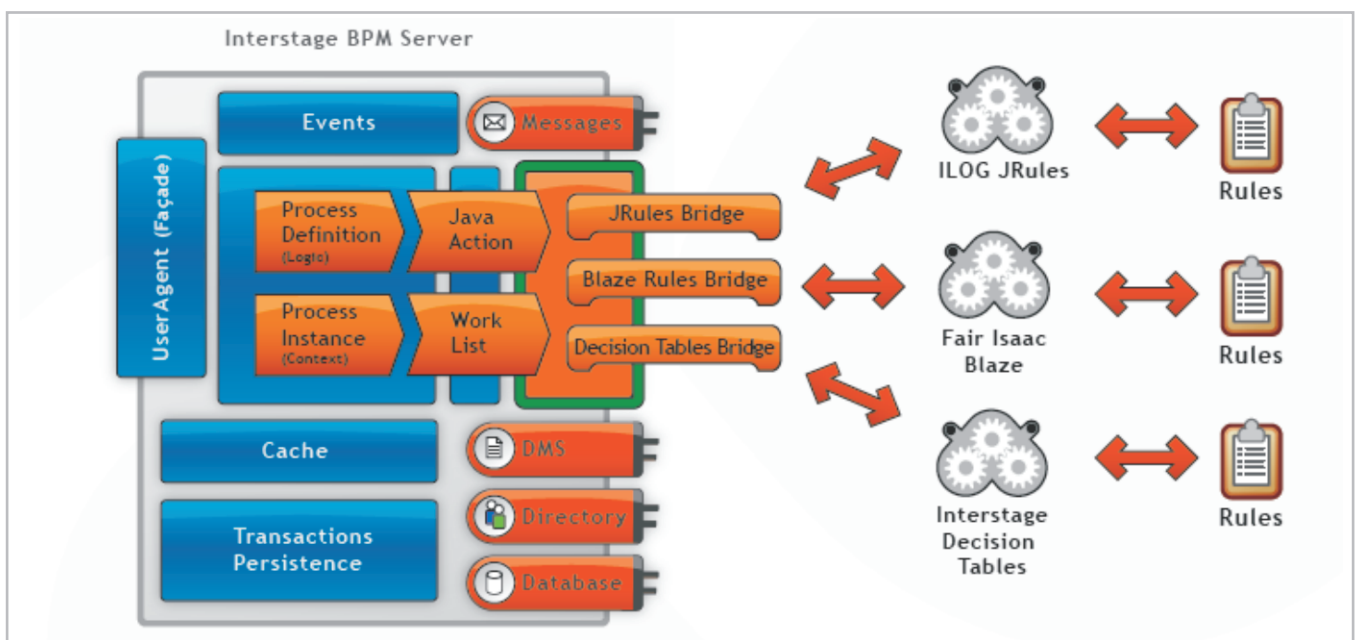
Interstage BPM Server

UserAgent (Façade)

Events

Messages

Process Definition (Logic)

Java Action

Process Instance (Context)

Work List

JRules Bridge

Blaze Rules Bridge

Decision Tables Bridge

Cache

DMS

Transactions Persistence

Directory

Database

ILOG JRules

Rules

Fair Isaac Blaze

Rules

Interstage Decision Tables

Rules